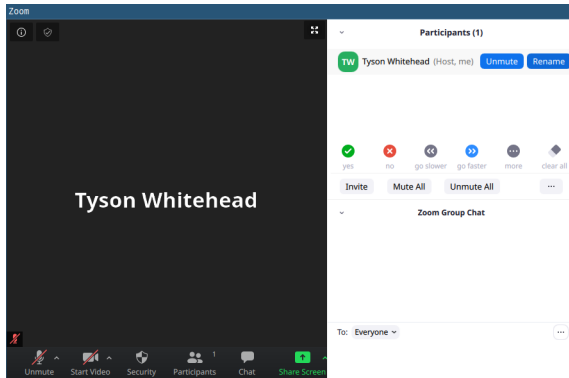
Zoom

Tyson Whitehead

Participants (1)

TW Tyson Whitehead (Host, me) Unmute Rename

yes no go slower go faster more clear all

Invite Mute All Unmute All ···

Zoom Group Chat

To: Everyone ···

Unmute Start Video Security Participants 1 Chat Share Screen